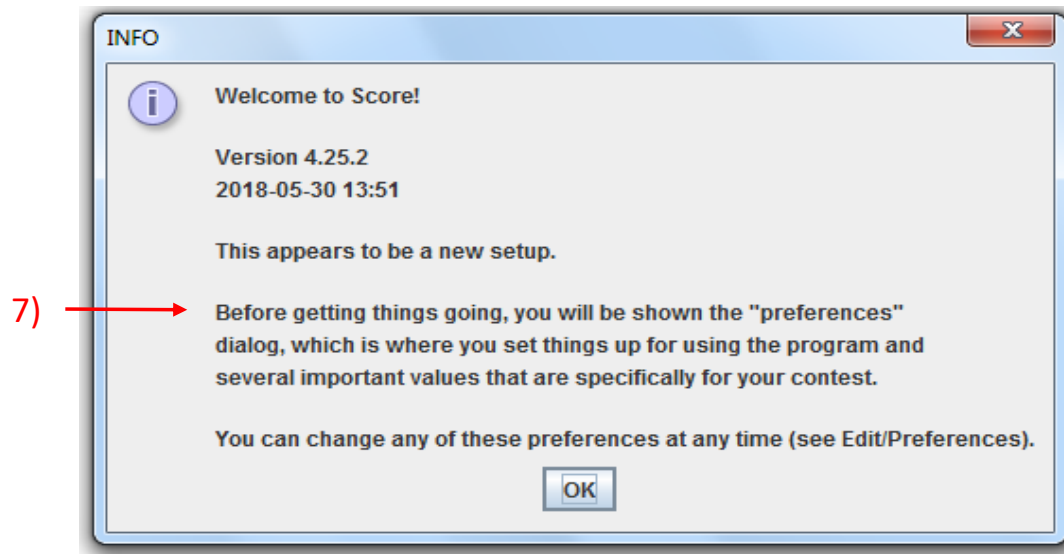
INFO

7)

Welcome to Score!

Version 4.25.2
2018-05-30 13:51

This appears to be a new setup.

Before getting things going, you will be shown the "preferences" dialog, which is where you set things up for using the program and several important values that are specifically for your contest.

You can change any of these preferences at any time (see Edit/Preferences).

OK